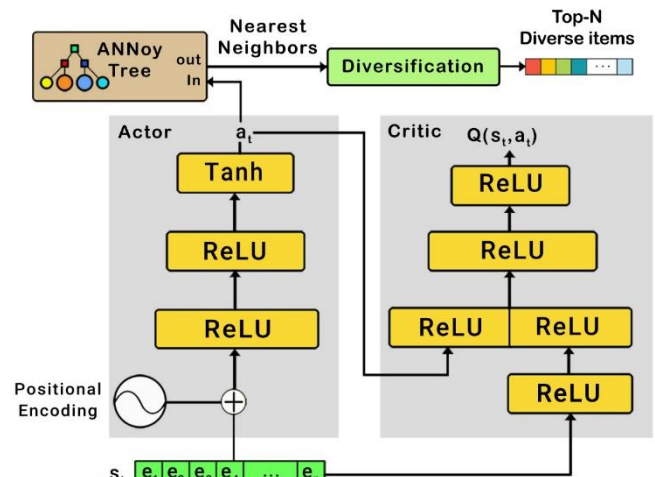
ANNoy Tree

out

In

Nearest Neighbors

Diversification

Top-N Diverse items

...

Actor

$a_t$

Tanh

ReLU

ReLU

Critic

$Q(s_t, a_t)$

ReLU

ReLU

ReLU

ReLU

ReLU

Positional Encoding

$s_t$ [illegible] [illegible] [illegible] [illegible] ... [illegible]